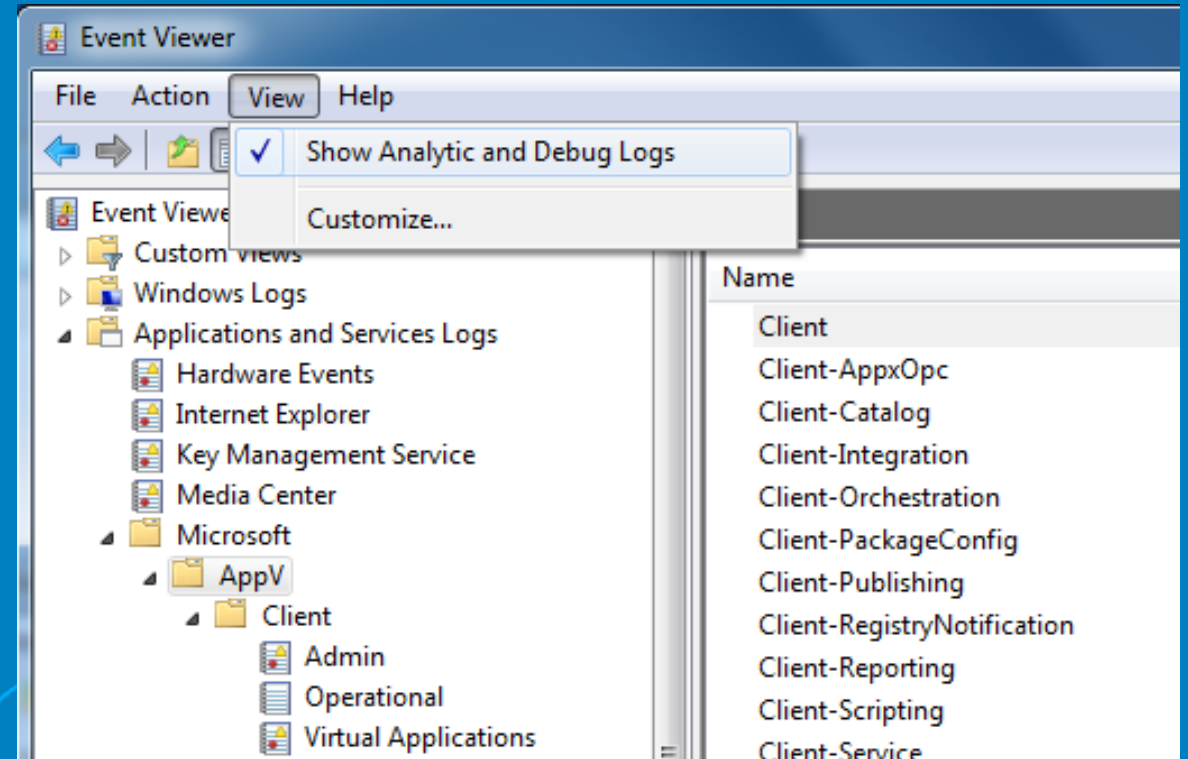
Event Viewer

File Action View Help

✓ Show Analytic and Debug Logs

Customize...

Event Viewe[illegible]

Custom Views

Windows Logs

Applications and Services Logs

Hardware Events

Internet Explorer

Key Management Service

Media Center

Microsoft

AppV

Client

Admin

Operational

Virtual Applications

Name

Client

Client-AppxOpc

Client-Catalog

Client-Integration

Client-Orchestration

Client-PackageConfig

Client-Publishing

Client-RegistryNotification

Client-Reporting

Client-Scripting

Client-Service